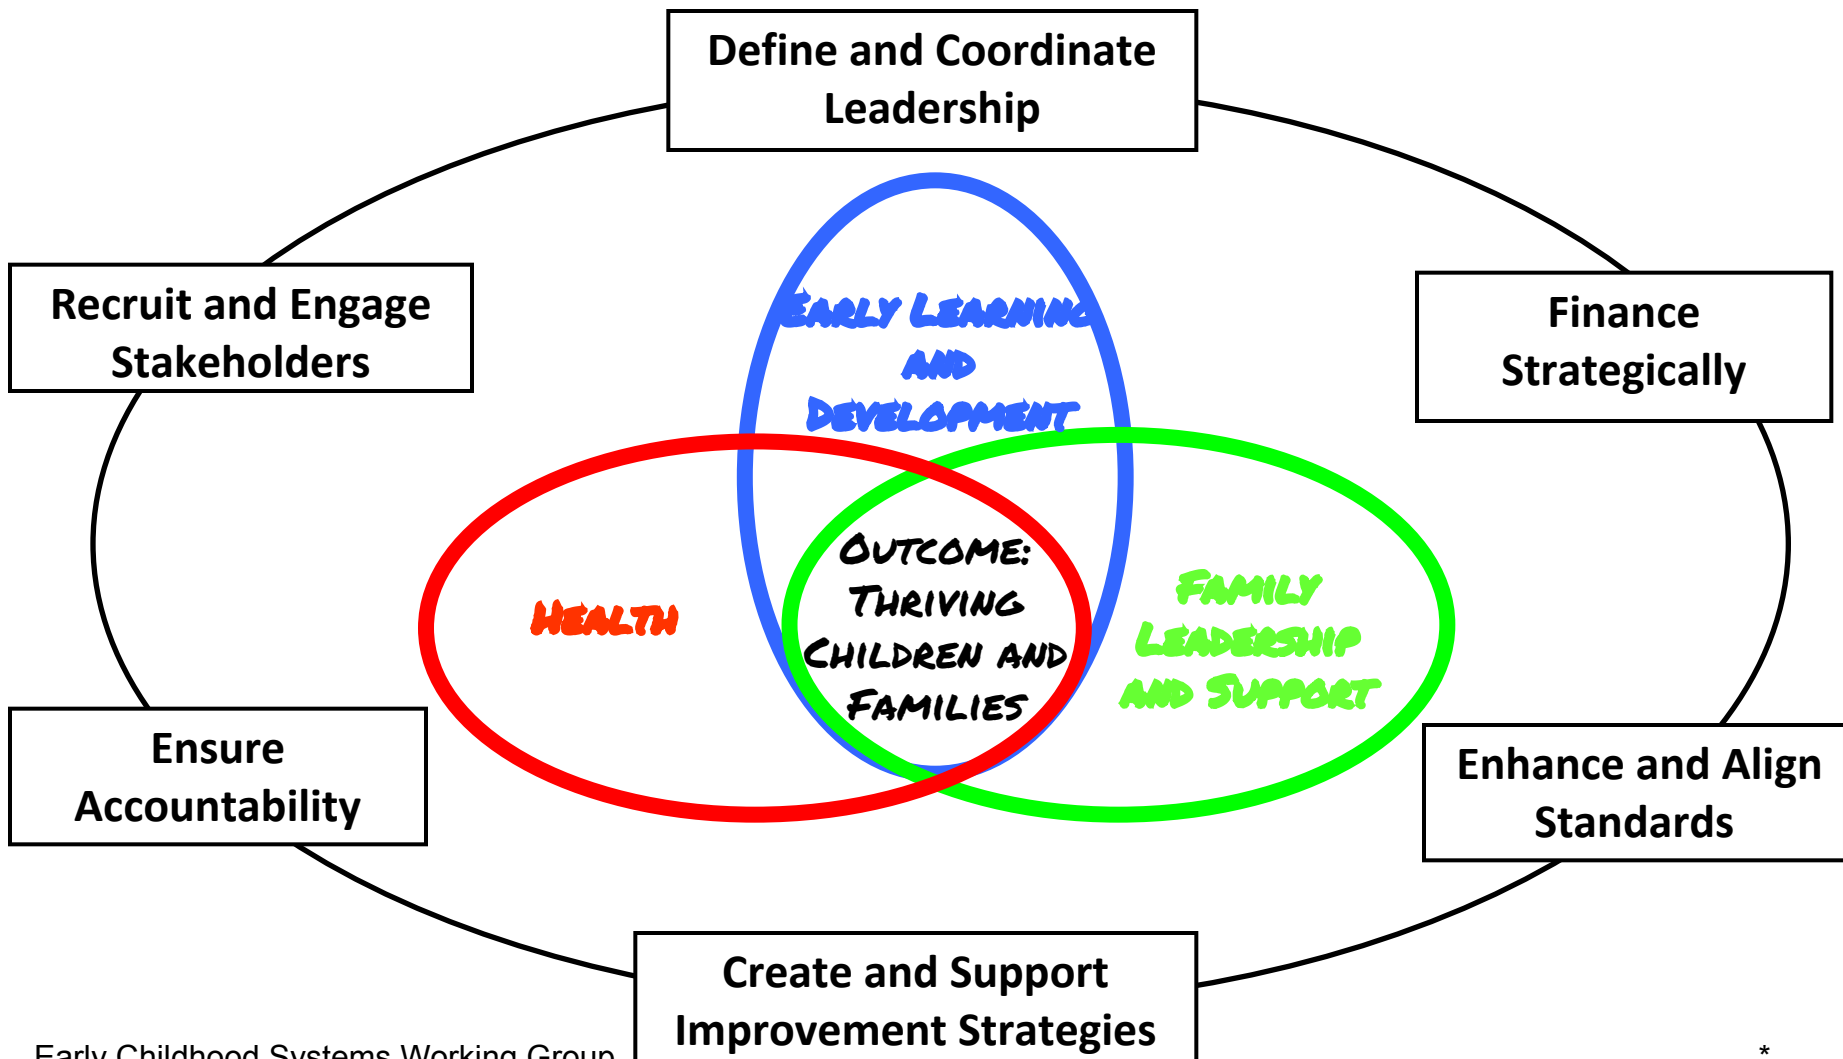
Define and Coordinate Leadership

Recruit and Engage Stakeholders

Finance Strategically

Early Learning and Development

Health

Outcome: Thriving Children and Families

Family Leadership and Support

Ensure Accountability

Enhance and Align Standards

Create and Support Improvement Strategies

Early Childhood Systems Working Group

*